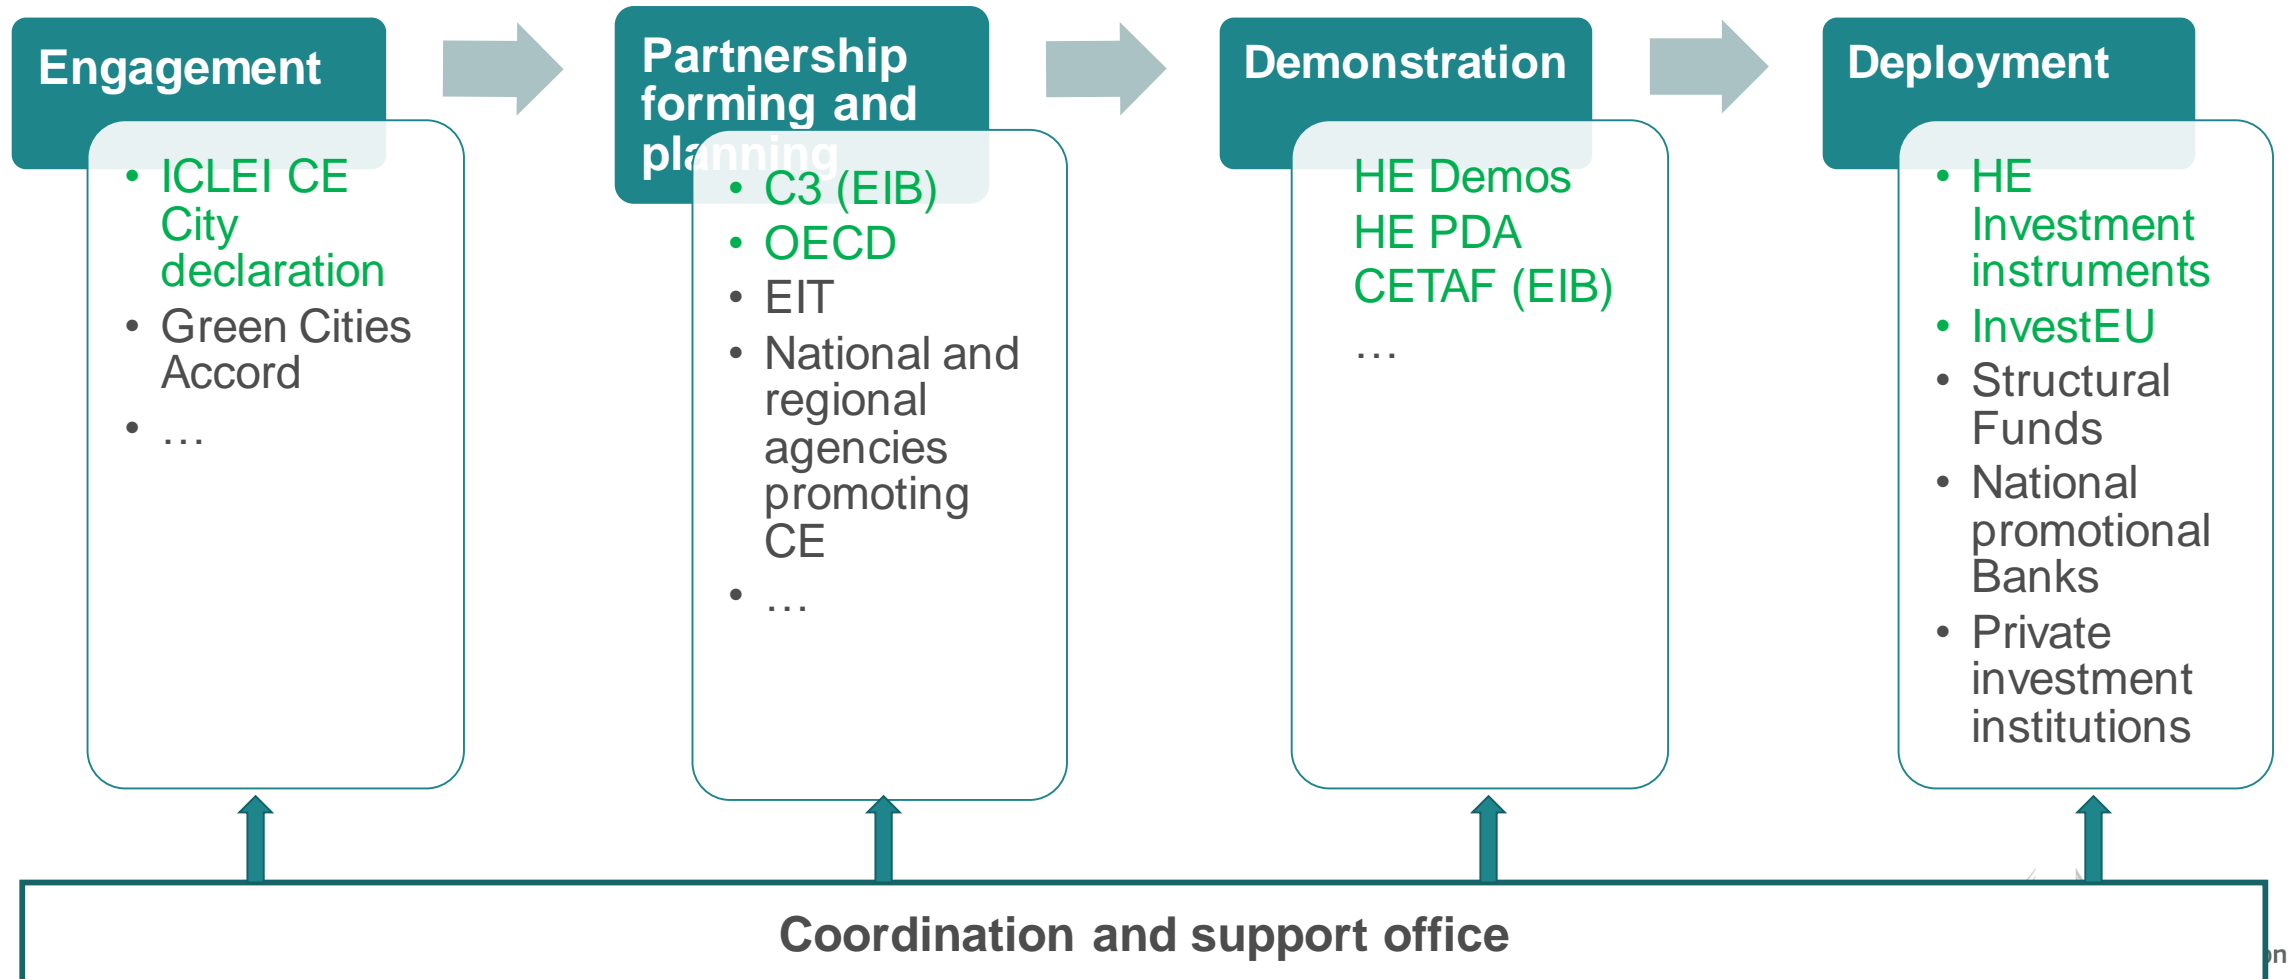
Engagement

- ICLEI CE City declaration
- Green Cities Accord
- …

Partnership forming and planning

- C3 (EIB)
- OECD
- EIT
- National and regional agencies promoting CE
- …

Demonstration

HE Demos
HE PDA
CETAF (EIB)
…

Deployment

- HE Investment instruments
- InvestEU
- Structural Funds
- National promotional Banks
- Private investment institutions

Coordination and support office